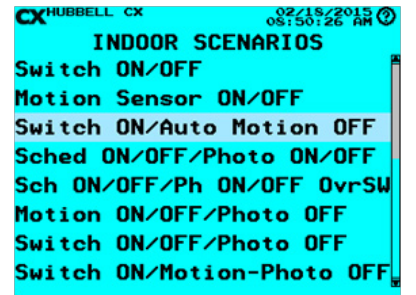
CX HUBBELL CX 02/18/2015 08:50:26 AM ?
INDOOR SCENARIOS
Switch ON/OFF
Motion Sensor ON/OFF
Switch ON/Auto Motion OFF
Sched ON/OFF/Photo ON/OFF
Sch ON/OFF/Ph ON/OFF OvrSW
Motion ON/OFF/Photo OFF
Switch ON/OFF/Photo OFF
Switch ON/Motion-Photo OFF